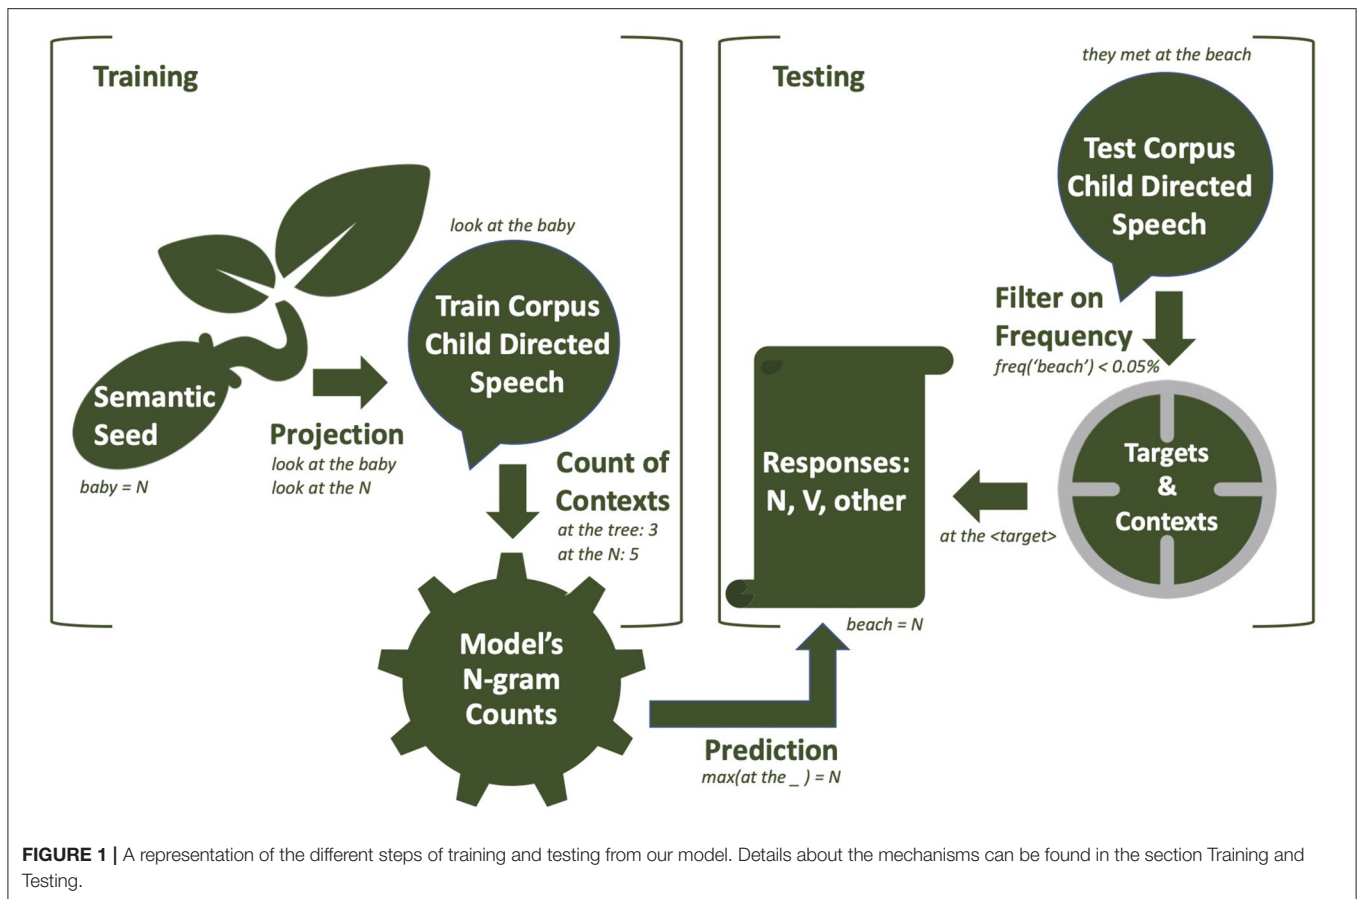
Training

Semantic Seed

baby = N

Projection

look at the baby
look at the N

look at the baby

Train Corpus Child Directed Speech

Count of Contexts

at the tree: 3
at the N: 5

Model's N-gram Counts

Prediction

max(at the _ ) = N

Testing

they met at the beach

Test Corpus Child Directed Speech

Filter on Frequency

freq('beach') < 0.05%

Targets & Contexts

at the <target>

Responses: N, V, other

beach = N

FIGURE 1 | A representation of the different steps of training and testing from our model. Details about the mechanisms can be found in the section Training and Testing.